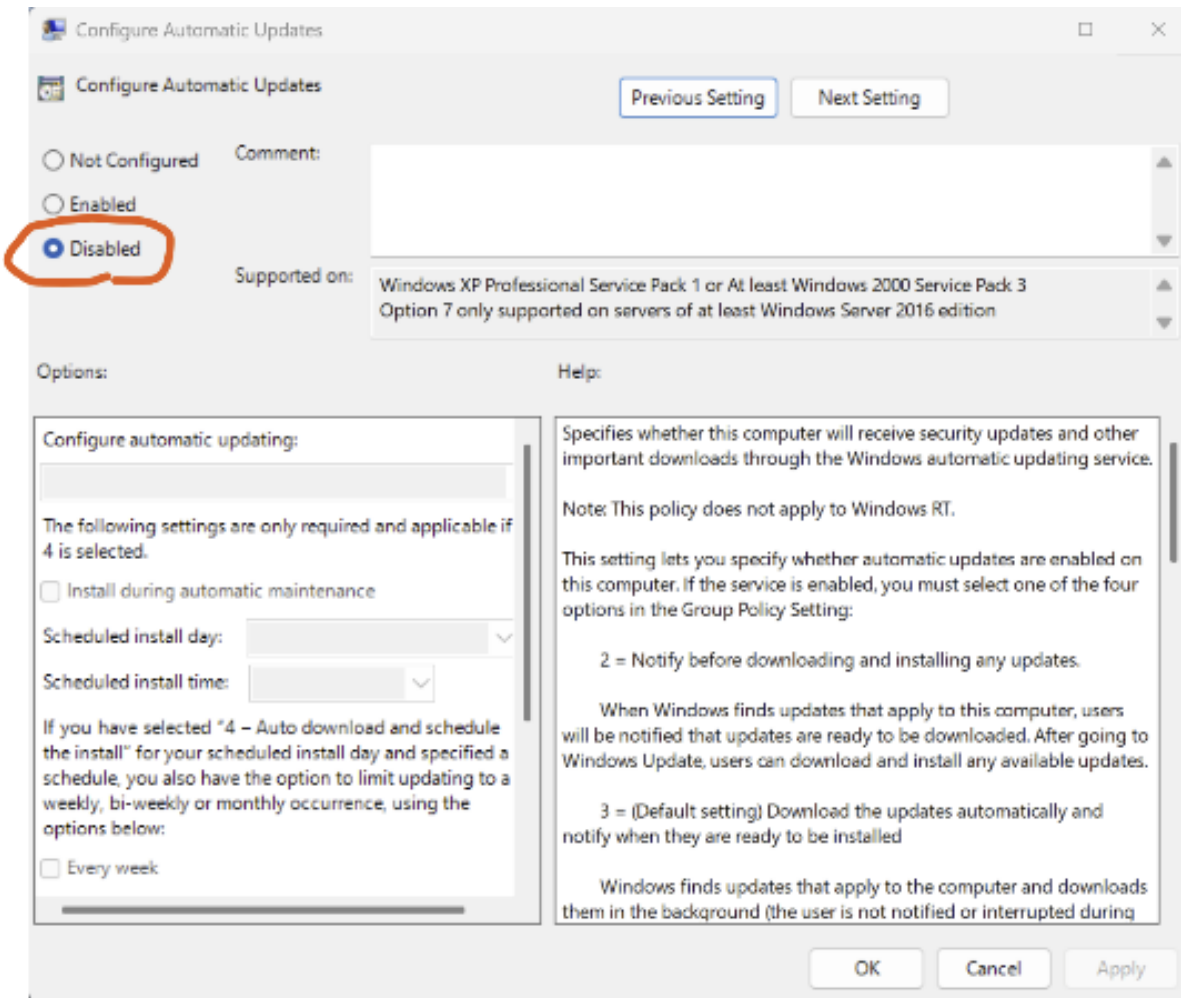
Configure Automatic Updates

Configure Automatic Updates

Previous Setting Next Setting

Not Configured
Enabled
Disabled

Comment:

Supported on: Windows XP Professional Service Pack 1 or At least Windows 2000 Service Pack 3
Option 7 only supported on servers of at least Windows Server 2016 edition

Options:

Configure automatic updating:

The following settings are only required and applicable if 4 is selected.

Install during automatic maintenance

Scheduled install day:

Scheduled install time:

If you have selected "4 – Auto download and schedule the install" for your scheduled install day and specified a schedule, you also have the option to limit updating to a weekly, bi-weekly or monthly occurrence, using the options below:

Every week

Help:

Specifies whether this computer will receive security updates and other important downloads through the Windows automatic updating service.

Note: This policy does not apply to Windows RT.

This setting lets you specify whether automatic updates are enabled on this computer. If the service is enabled, you must select one of the four options in the Group Policy Setting:

2 = Notify before downloading and installing any updates.

When Windows finds updates that apply to this computer, users will be notified that updates are ready to be downloaded. After going to Windows Update, users can download and install any available updates.

3 = (Default setting) Download the updates automatically and notify when they are ready to be installed

Windows finds updates that apply to the computer and downloads them in the background (the user is not notified or interrupted during

OK Cancel Apply